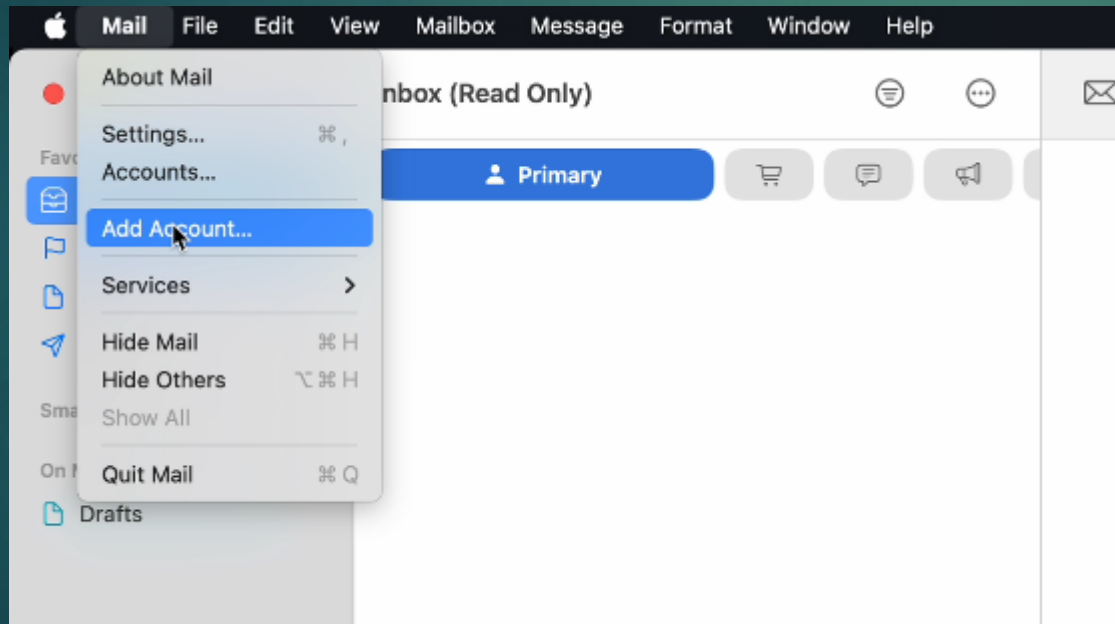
Mail File Edit View Mailbox Message Format Window Help

About Mail

Settings... ⌘ ,
Accounts...

Add Account...

Services >

Hide Mail ⌘ H
Hide Others ⌥ ⌘ H
Show All

Quit Mail ⌘ Q

Favo
Sma
On M
Drafts

nbox (Read Only)

Primary